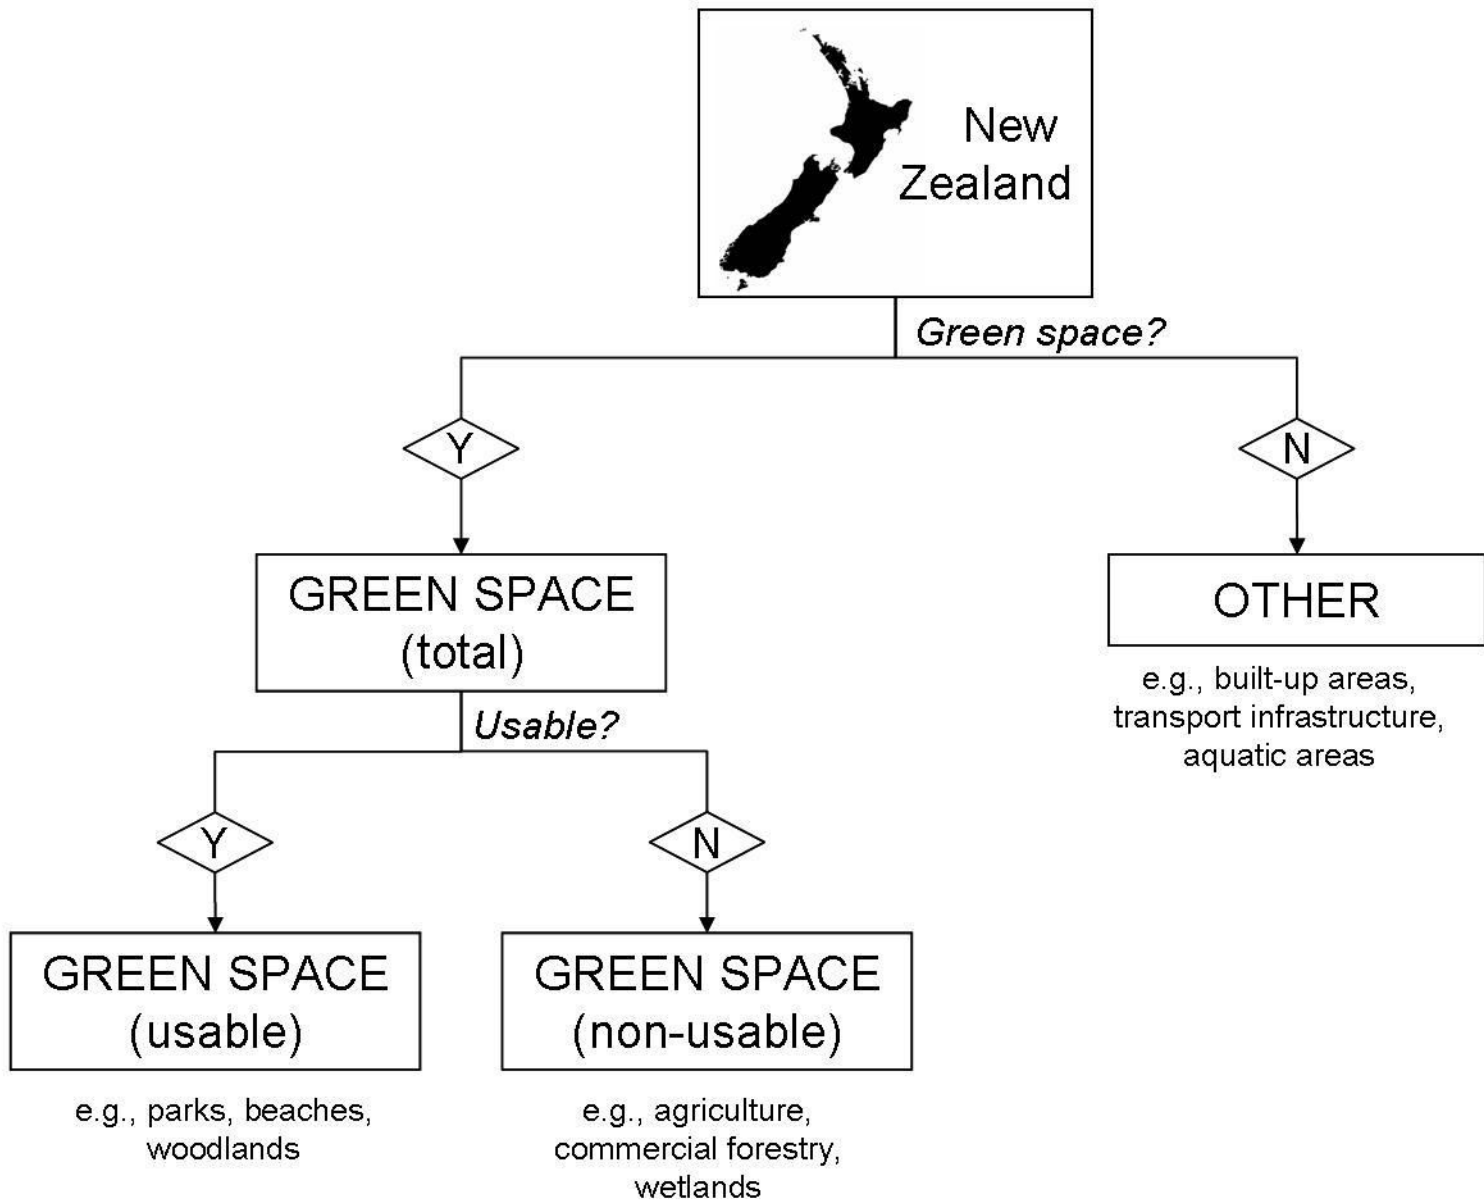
New Zealand

Green space?

Y

N

GREEN SPACE (total)

OTHER

e.g., built-up areas, transport infrastructure, aquatic areas

Usable?

Y

N

GREEN SPACE (usable)

GREEN SPACE (non-usable)

e.g., parks, beaches, woodlands

e.g., agriculture, commercial forestry, wetlands